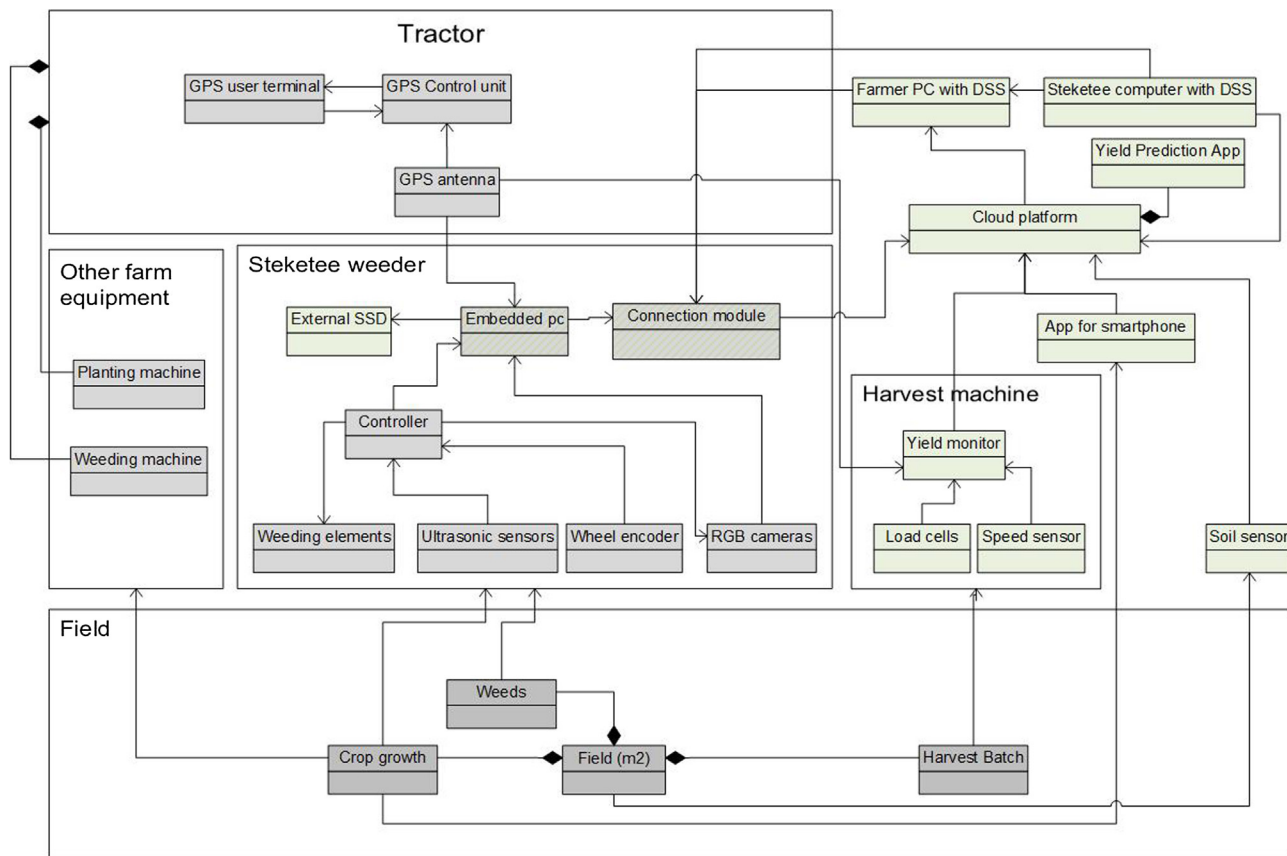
Tractor

GPS user terminal

GPS Control unit

GPS antenna

Farmer PC with DSS

Steketee computer with DSS

Yield Prediction App

Cloud platform

Other farm equipment

Planting machine

Weeding machine

Steketee weeder

External SSD

Embedded pc

Connection module

Controller

Weeding elements

Ultrasonic sensors

Wheel encoder

RGB cameras

App for smartphone

Harvest machine

Yield monitor

Load cells

Speed sensor

Soil sensor

Field

Weeds

Crop growth

Field (m2)

Harvest Batch